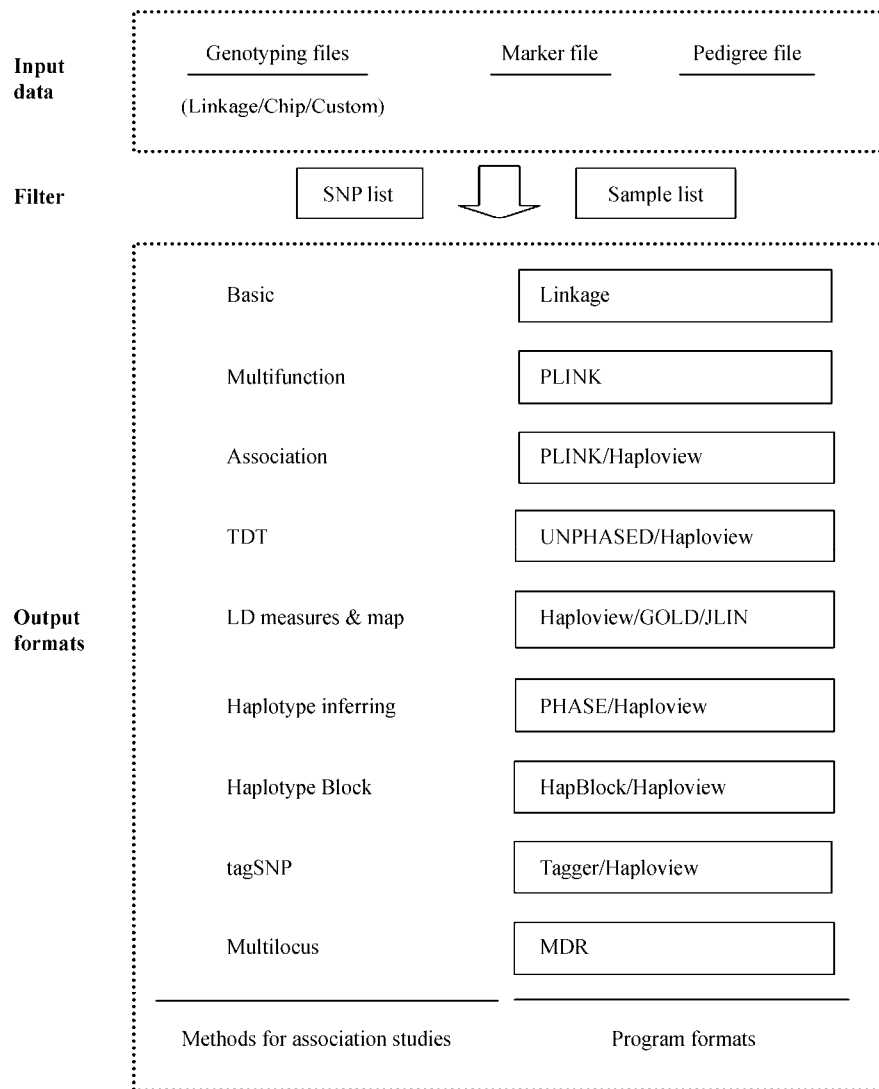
Input data

Genotyping files

(Linkage/Chip/Custom)

Marker file

Pedigree file

Filter

SNP list

Sample list

Output formats

Basic

Linkage

Multifunction

PLINK

Association

PLINK/Haploview

TDT

UNPHASED/Haploview

LD measures & map

Haploview/GOLD/JLIN

Haplotype inferring

PHASE/Haploview

Haplotype Block

HapBlock/Haploview

tagSNP

Tagger/Haploview

Multilocus

MDR

Methods for association studies

Program formats